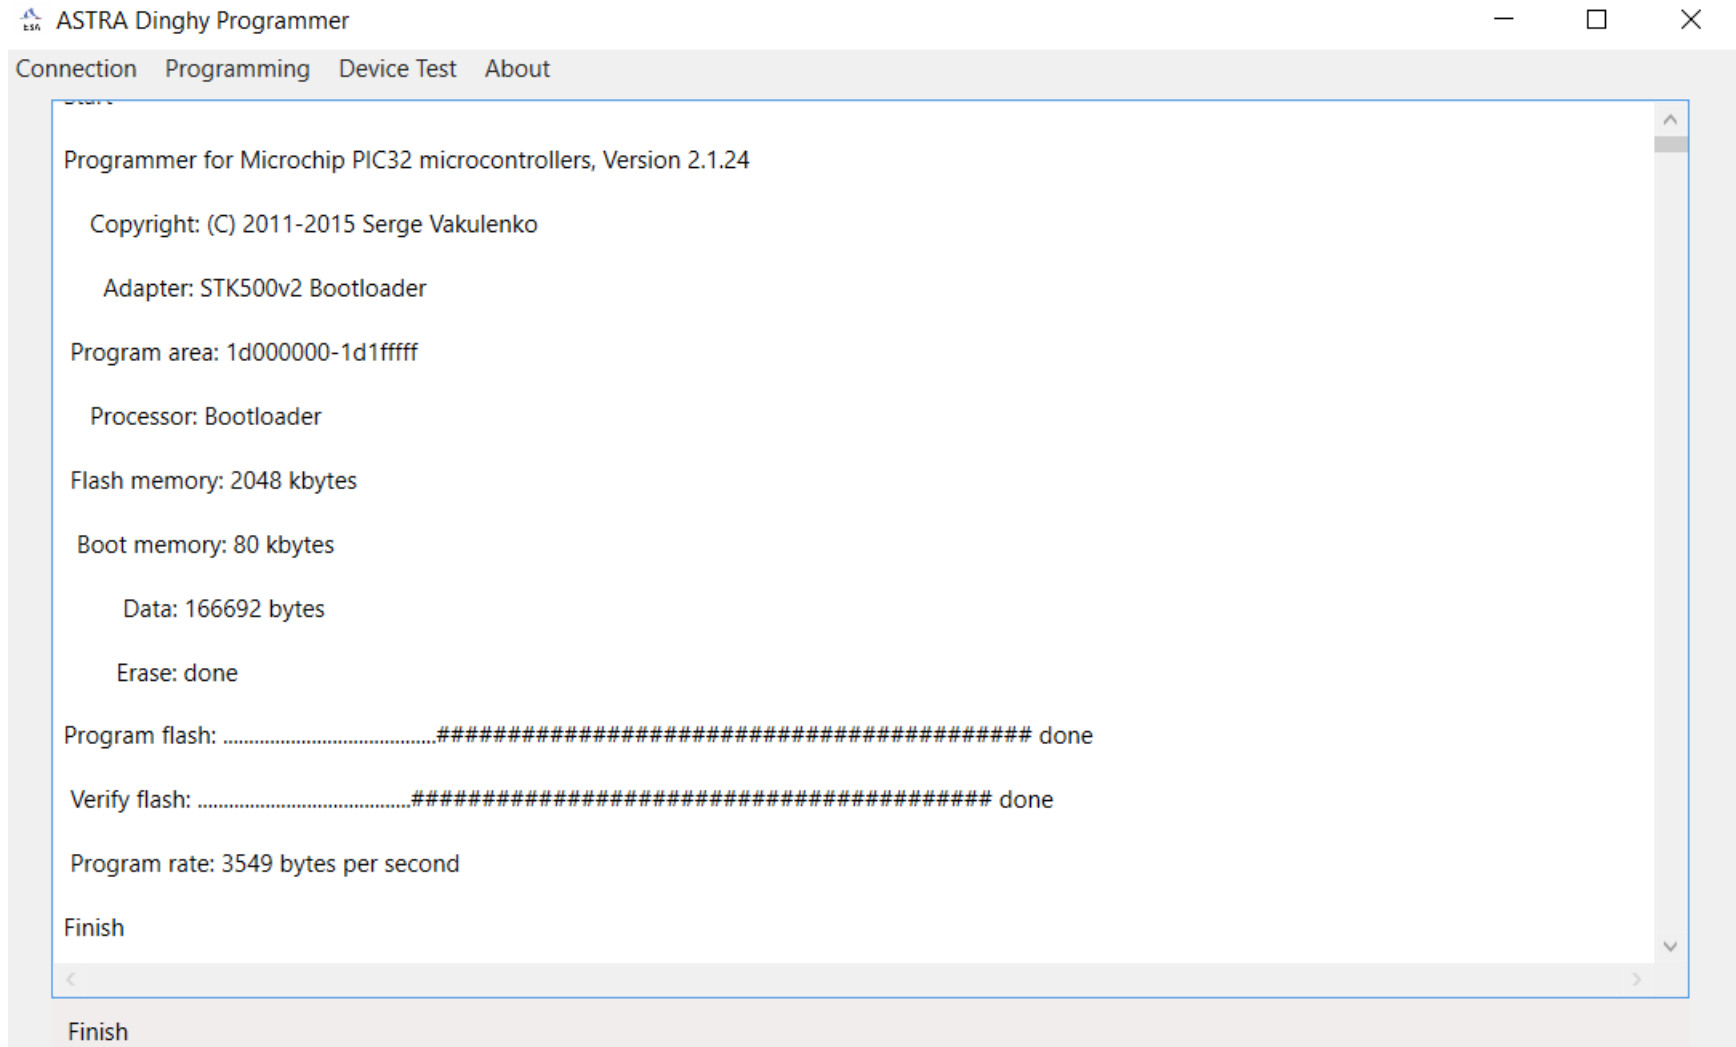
ASTRA Dinghy Programmer

Connection Programming Device Test About

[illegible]

Programmer for Microchip PIC32 microcontrollers, Version 2.1.24

Copyright: (C) 2011-2015 Serge Vakulenko

Adapter: STK500v2 Bootloader

Program area: 1d000000-1d1fffff

Processor: Bootloader

Flash memory: 2048 kbytes

Boot memory: 80 kbytes

Data: 166692 bytes

Erase: done

Program flash: ................................############################################ done

Verify flash: ................................############################################ done

Program rate: 3549 bytes per second

Finish

Finish